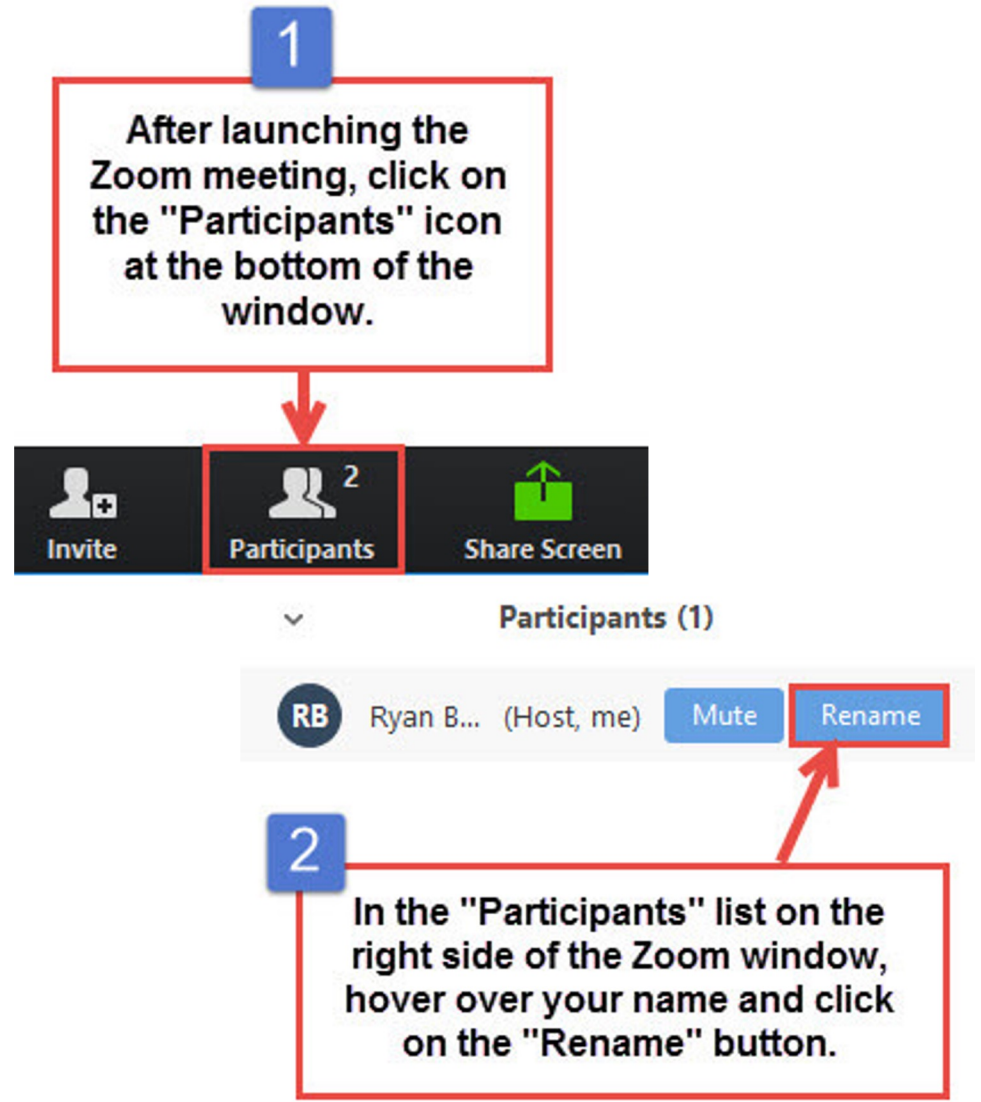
1

After launching the Zoom meeting, click on the "Participants" icon at the bottom of the window.

Invite
2
Participants
Share Screen

Participants (1)

RB
Ryan B... (Host, me)
Mute
Rename

2

In the "Participants" list on the right side of the Zoom window, hover over your name and click on the "Rename" button.